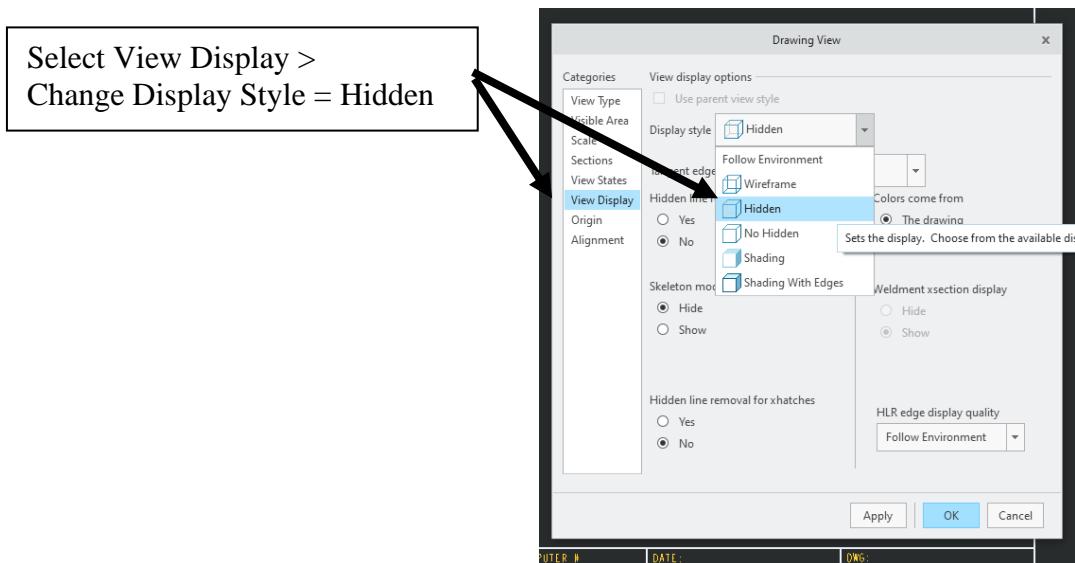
Select View Display >
Change Display Style = Hidden

Drawing View

Categories
View Type
Visible Area
Scale
Sections
View States
View Display
Origin
Alignment

View display options
Use parent view style
Display style Hidden
Tangent edge
Follow Environment
Wireframe
Hidden
No Hidden
Shading
Shading With Edges
Hidden line r
Yes
No
Colors come from
The drawing
Sets the display. Choose from the available di
Skeleton mod
Hide
Show
Weldment xsection display
Hide
Show
Hidden line removal for xhatches
Yes
No
HLR edge display quality
Follow Environment

Apply
OK
Cancel

PUTER # DATE: DWG: